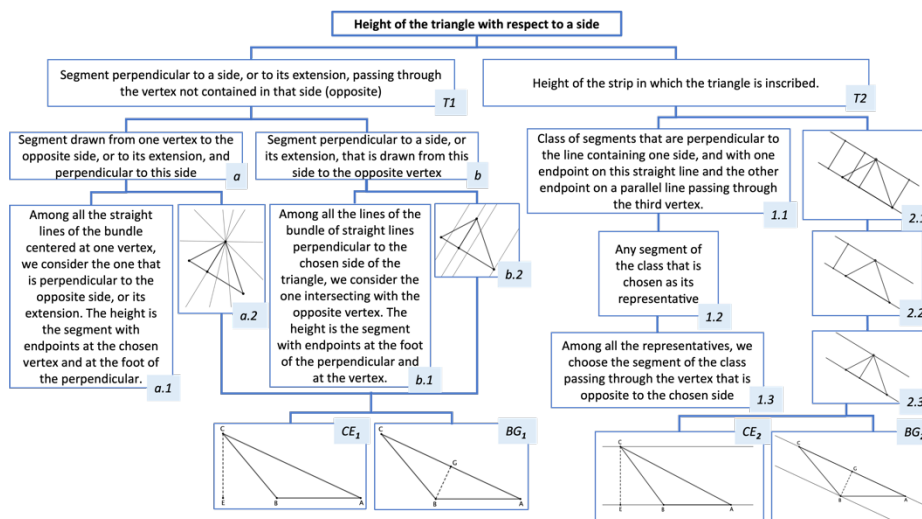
Height of the triangle with respect to a side

Segment perpendicular to a side, or to its extension, passing through the vertex not contained in that side (opposite)

T1

Height of the strip in which the triangle is inscribed.

T2

Segment drawn from one vertex to the opposite side, or to its extension, and perpendicular to this side

a

Segment perpendicular to a side, or its extension, that is drawn from this side to the opposite vertex

b

Class of segments that are perpendicular to the line containing one side, and with one endpoint on this straight line and the other endpoint on a parallel line passing through the third vertex.

1.1

2.1

Among all the straight lines of the bundle centered at one vertex, we consider the one that is perpendicular to the opposite side, or its extension. The height is the segment with endpoints at the chosen vertex and at the foot of the perpendicular.

a.1

a.2

Among all the lines of the bundle of straight lines perpendicular to the chosen side of the triangle, we consider the one intersecting with the opposite vertex. The height is the segment with endpoints at the foot of the perpendicular and at the vertex.

b.1

b.2

Any segment of the class that is chosen as its representative

1.2

2.2

Among all the representatives, we choose the segment of the class passing through the vertex that is opposite to the chosen side

1.3

2.3

$CE_1$

C E B A

$BG_1$

G B A

$CE_2$

C E B A

$BG_2$

C G B A